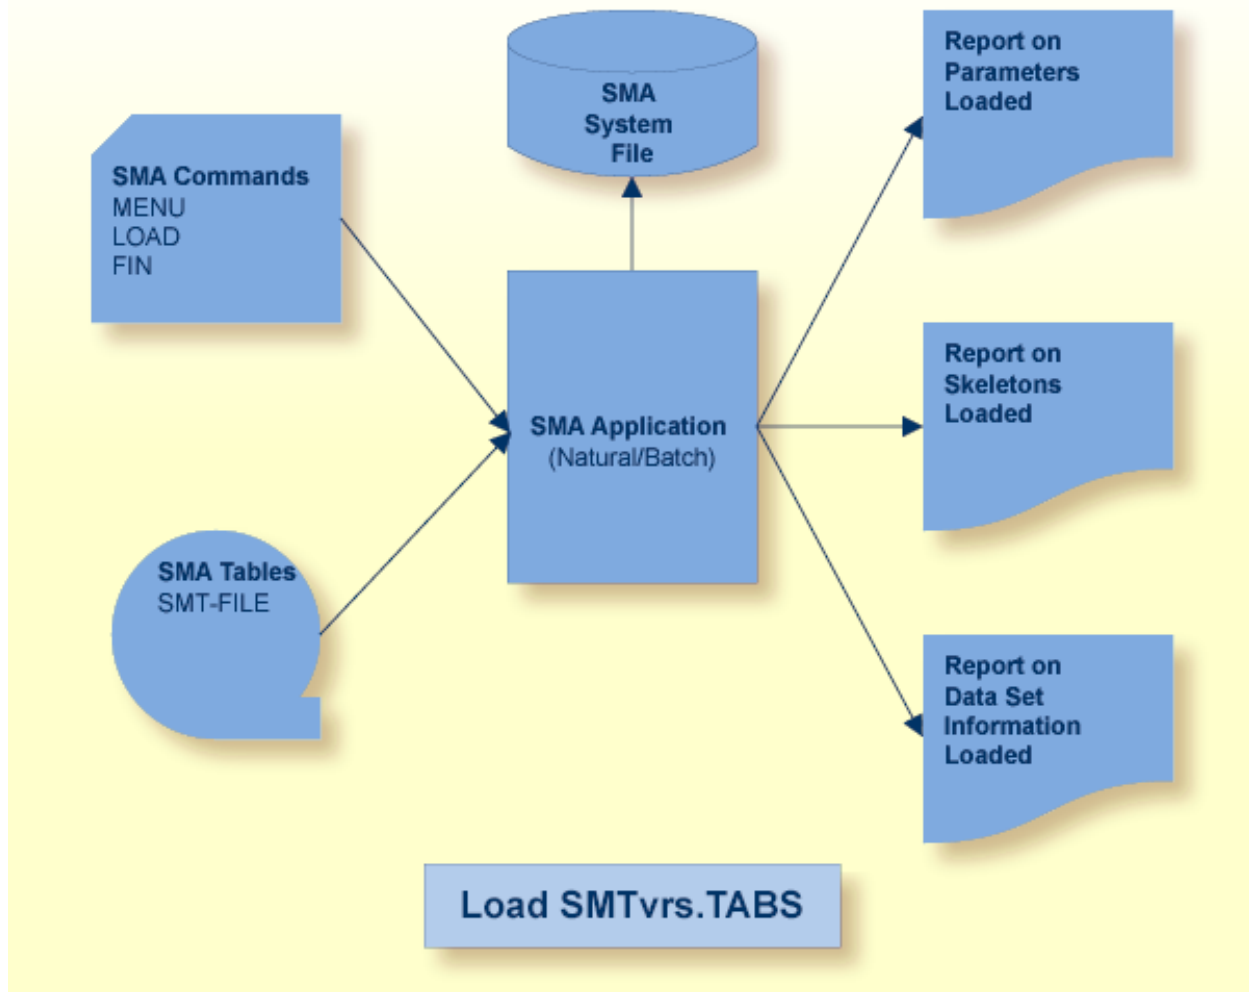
SMA System File

Report on Parameters Loaded

SMA Commands
MENU
LOAD
FIN

Report on Skeletons Loaded

SMA Application
(Natural/Batch)

SMA Tables
SMT-FILE

Report on Data Set Information Loaded

Load SMTvrs.TABS